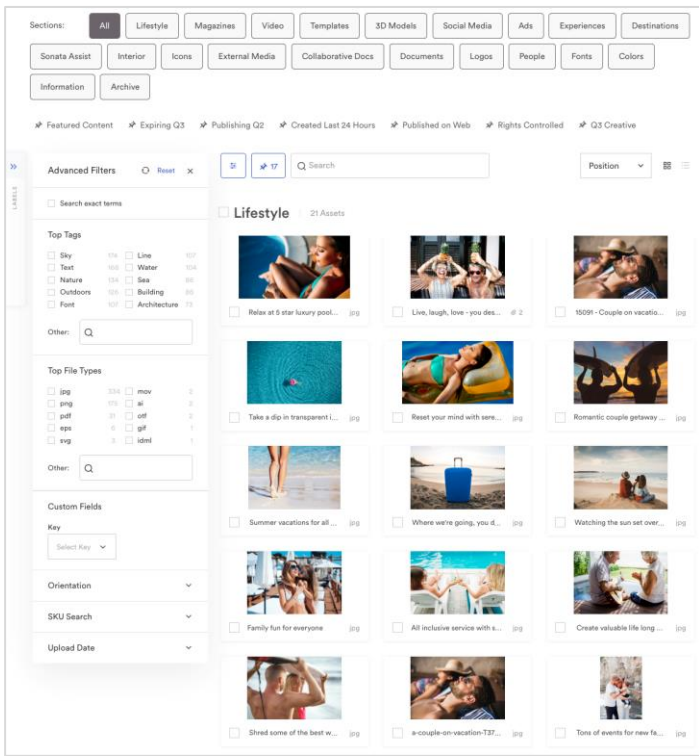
Sections: All Lifestyle Magazines Video Templates 3D Models Social Media Ads Experiences Destinations Sonata Assist Interior Icons External Media Collaborative Docs Documents Logos People Fonts Colors Information Archive

Featured Content Expiring Q3 Publishing Q2 Created Last 24 Hours Published on Web Rights Controlled Q3 Creative

LABELS

Advanced Filters Reset

Search exact terms

Top Tags

| | | | |
|---|---|---|---|
| Sky | 174 | Line | 107 |
| Text | 168 | Water | 104 |
| Nature | 154 | Sea | 86 |
| Outdoors | 126 | Building | 86 |
| Font | 107 | Architecture | 73 |

Other:

Top File Types

| | | | |
|---|---|---|---|
| jpg | 334 | mov | 3 |
| png | 170 | ai | 2 |
| pdf | 31 | otf | 2 |
| eps | 6 | gif | 1 |
| svg | 3 | idml | 1 |

Other:

Custom Fields

Key

Select Key

Orientation

SKU Search

Upload Date

17 Search Position

Lifestyle 21 Assets

Relax at 5 star luxury pool... jpg
Live, laugh, love - you des... 2
15091 - Couple on vacatio... jpg
Take a dip in transparent i... jpg
Reset your mind with sere... jpg
Romantic couple getaway ... jpg
Summer vacations for all ... jpg
Where we're going, you d... jpg
Watching the sun set over... jpg
Family fun for everyone jpg
All inclusive service with s... jpg
Create valuable life long ... jpg
Shred some of the best w... jpg
a-couple-on-vacation-T37... jpg
Tons of events for new fa... jpg